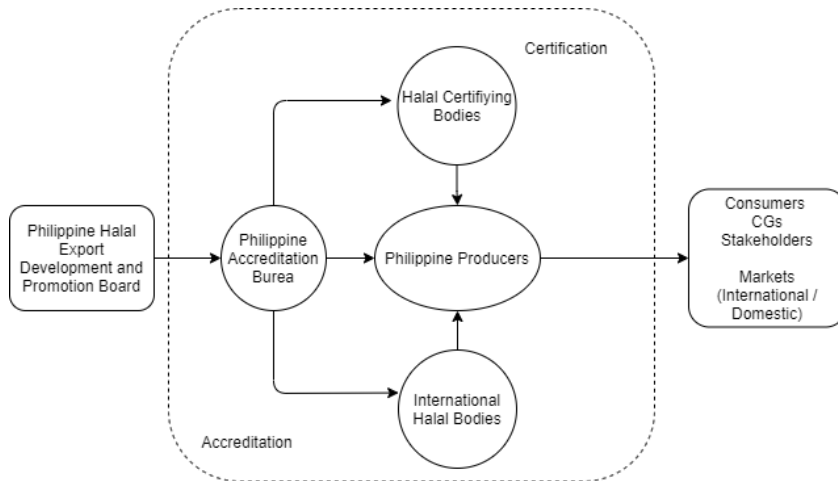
Certification

Halal Certifiying Bodies

Philippine Halal Export Development and Promotion Board

Philippine Accreditation Burea

Philippine Producers

Consumers
CGs
Stakeholders

Markets (International / Domestic)

International Halal Bodies

Accreditation